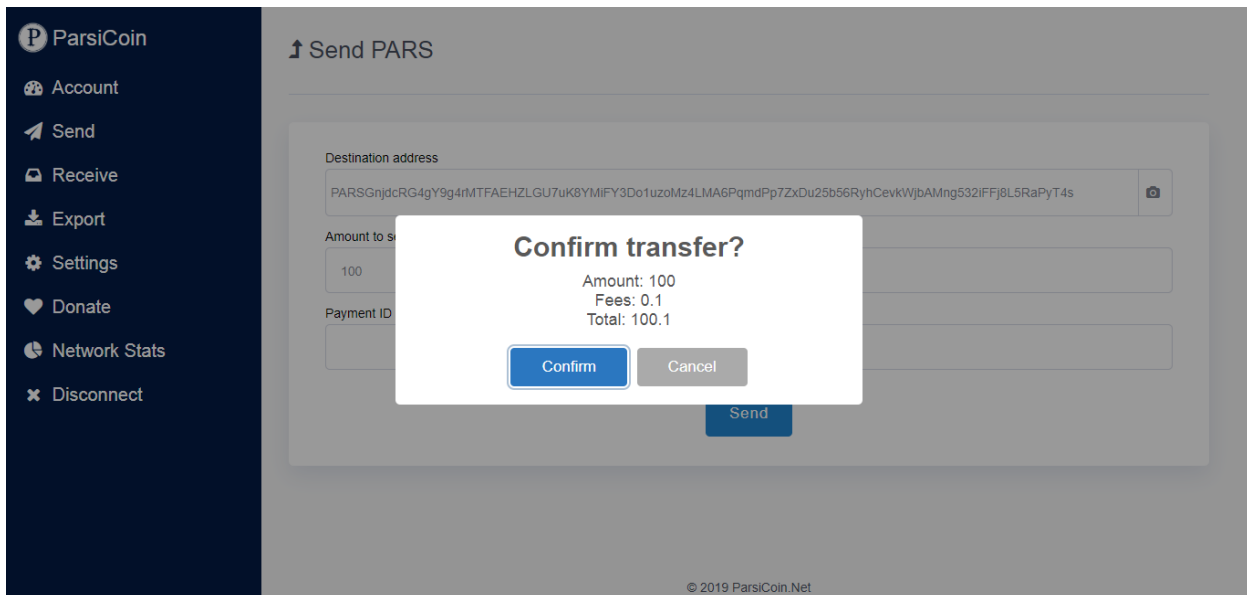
ParsiCoin

Account

Send

Receive

Export

Settings

Donate

Network Stats

Disconnect

Send PARS

Destination address

PARSGnjdcRG4gY9g4rMTFAEHZLGU7uK8YMiFY3Do1uzoMz4LMA6PqmdPp7ZxDu25b56RyhCevkWjbAMng532iFFj8L5RaPyT4s

Amount to se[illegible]

100

Payment ID

Confirm transfer?

Amount: 100
Fees: 0.1
Total: 100.1

Confirm

Cancel

Send

© 2019 ParsiCoin.Net